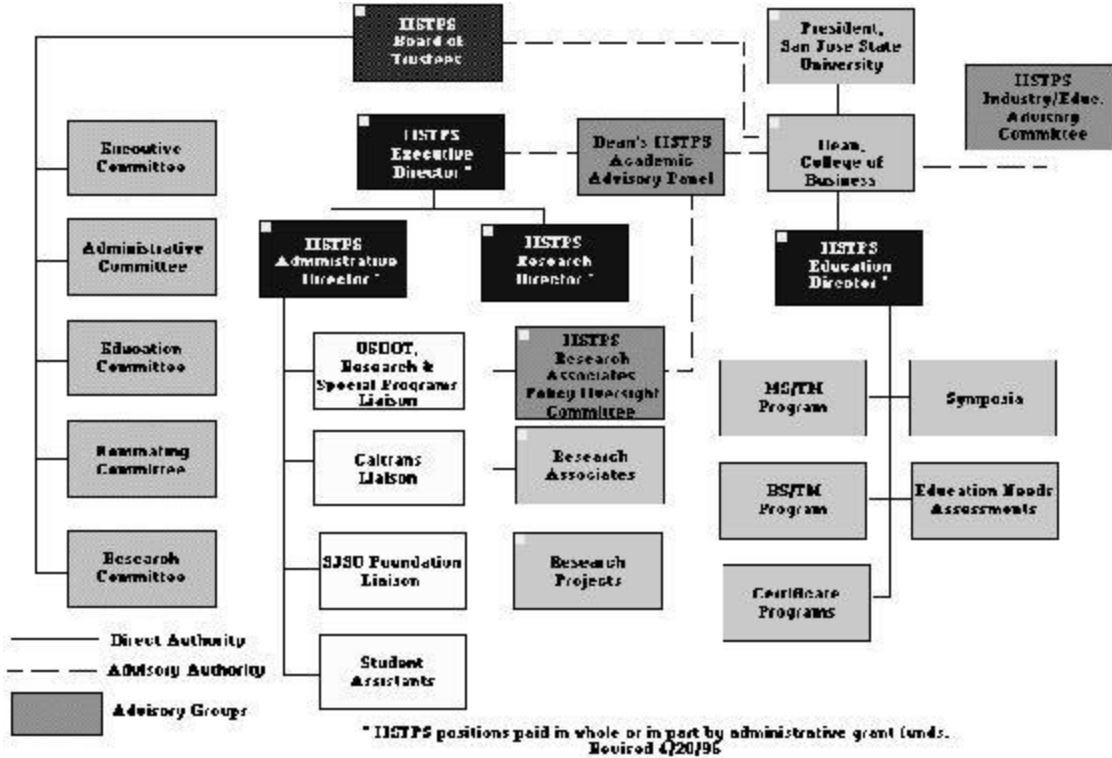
IISTPS Board of Trustees

President, San Jose State University

IISTPS Industry/Educ. Advisory Committee

Executive Committee

IISTPS Executive Director *

Dean's IISTPS Academic Advisory Panel

Dean, College of Business

Administrative Committee

IISTPS Administrative Director *

IISTPS Research Director *

IISTPS Education Director *

Education Committee

USDOT, Research & Special Programs Liaison

IISTPS Research Associates Policy Oversight Committee

MS/TM Program

Symposia

Nominating Committee

Caltrans Liaison

Research Associates

BS/TM Program

Education Needs Assessments

Research Committee

SJSU Foundation Liaison

Research Projects

Certificate Programs

Direct Authority

Advisory Authority

Advisory Groups

Student Assistants

* IISTPS positions paid in whole or in part by administrative grant funds.
Revised 4/20/96